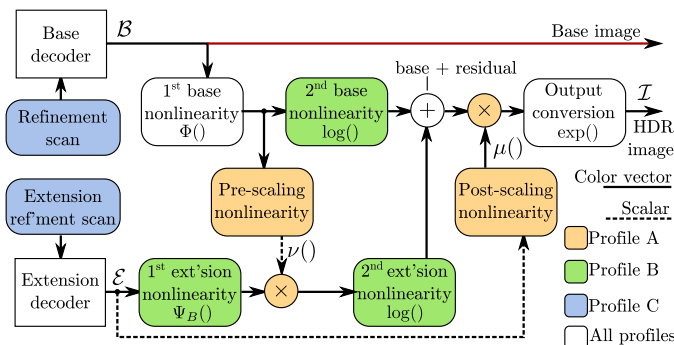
Base decoder

$\mathcal{B}$

Base image

Refinement scan

1st base nonlinearity $\Phi()$

2nd base nonlinearity log()

base + residual

+

×

Output conversion exp()

$\mathcal{I}$

HDR image

$\mu()$

Extension ref'ment scan

Pre-scaling nonlinearity

Post-scaling nonlinearity

Color vector

Scalar

$\nu()$

Extension decoder

$\mathcal{E}$

1st ext'sion nonlinearity $\Psi_B()$

×

2nd ext'sion nonlinearity log()

Profile A

Profile B

Profile C

All profiles